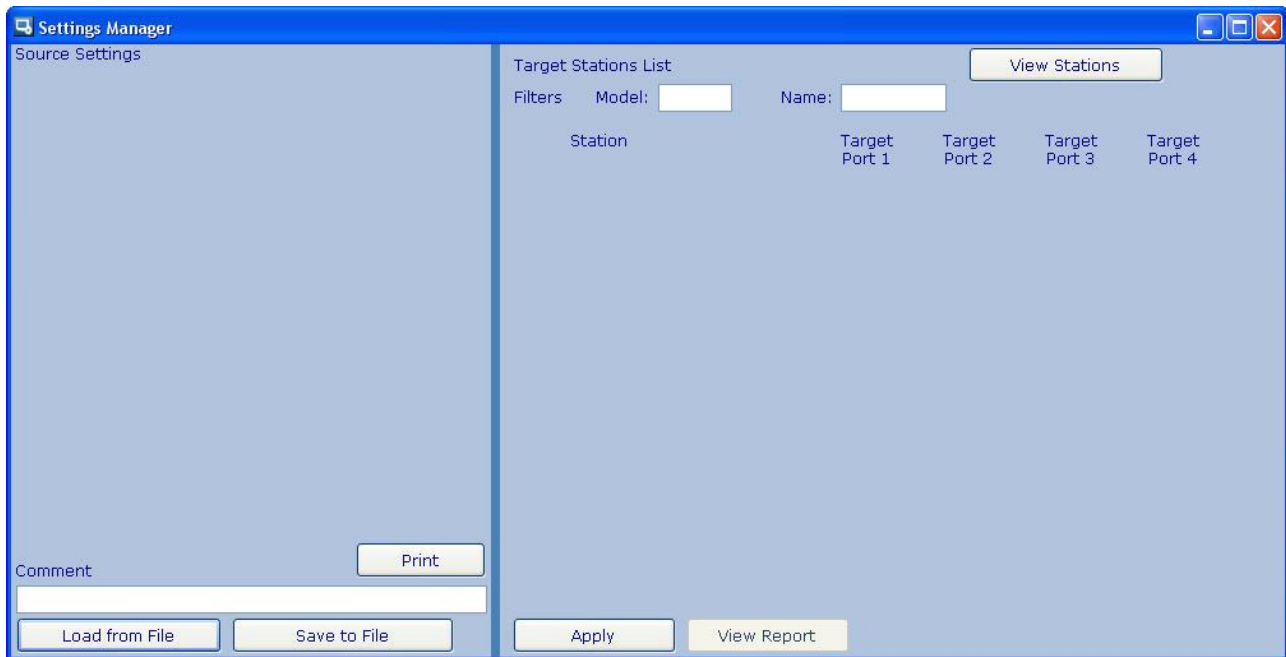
Settings Manager

Source Settings

Comment

Print

Load from File

Save to File

Target Stations List

View Stations

Filters Model: Name:

| Station | Target Port 1 | Target Port 2 | Target Port 3 | Target Port 4 |
|---|---|---|---|---|

Apply

View Report